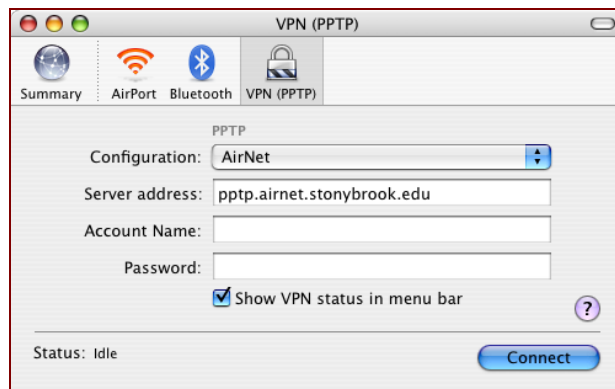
VPN (PPTP)

Summary AirPort Bluetooth VPN (PPTP)

PPTP

Configuration: AirNet

Server address: pptp.airnet.stonybrook.edu

Account Name:

Password:

Show VPN status in menu bar

?

Status: Idle

Connect